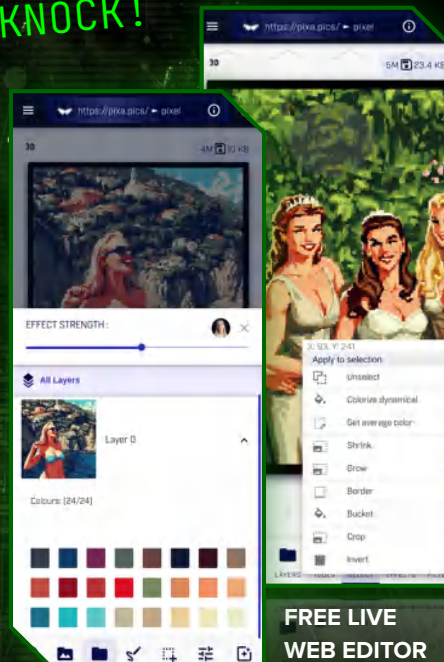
KNOCK!

https://pixa.pics/ ▸ pixel

30

5M 23.4 KB

https://pixa.pics/ ▸ pixel

30

4M 10 KB

EFFECT STRENGTH :

All Layers

Layer 0

Colours: [24/24]

X: 50, Y: 241

Apply to selection

Unselect

Colorize dynamical

Get average color

Shrink

Grow

Border

Bucket

Crop

Invert

LAYERS TOOLS SELECT EFFECTS FILTERS

FREE LIVE WEB EDITOR